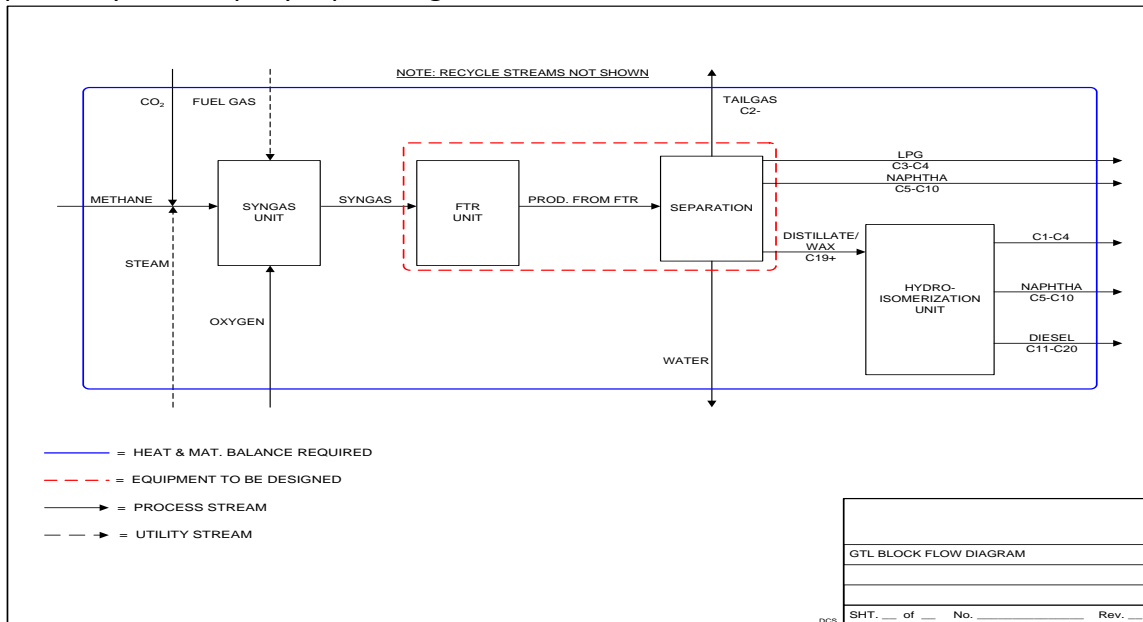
NOTE: RECYCLE STREAMS NOT SHOWN

$CO_2$

FUEL GAS

TAILGAS
C2-

METHANE

SYNGAS UNIT

SYNGAS

FTR UNIT

PROD. FROM FTR

SEPARATION

LPG
C3-C4

NAPHTHA
C5-C10

DISTILLATE/ WAX
C19+

C1-C4

STEAM

HYDRO-ISOMERIZATION UNIT

NAPHTHA
C5-C10

OXYGEN

DIESEL
C11-C20

WATER

= HEAT & MAT. BALANCE REQUIRED

= EQUIPMENT TO BE DESIGNED

= PROCESS STREAM

= UTILITY STREAM

GTL BLOCK FLOW DIAGRAM

DCS

SHT. __ of __ No. ______________ Rev. __